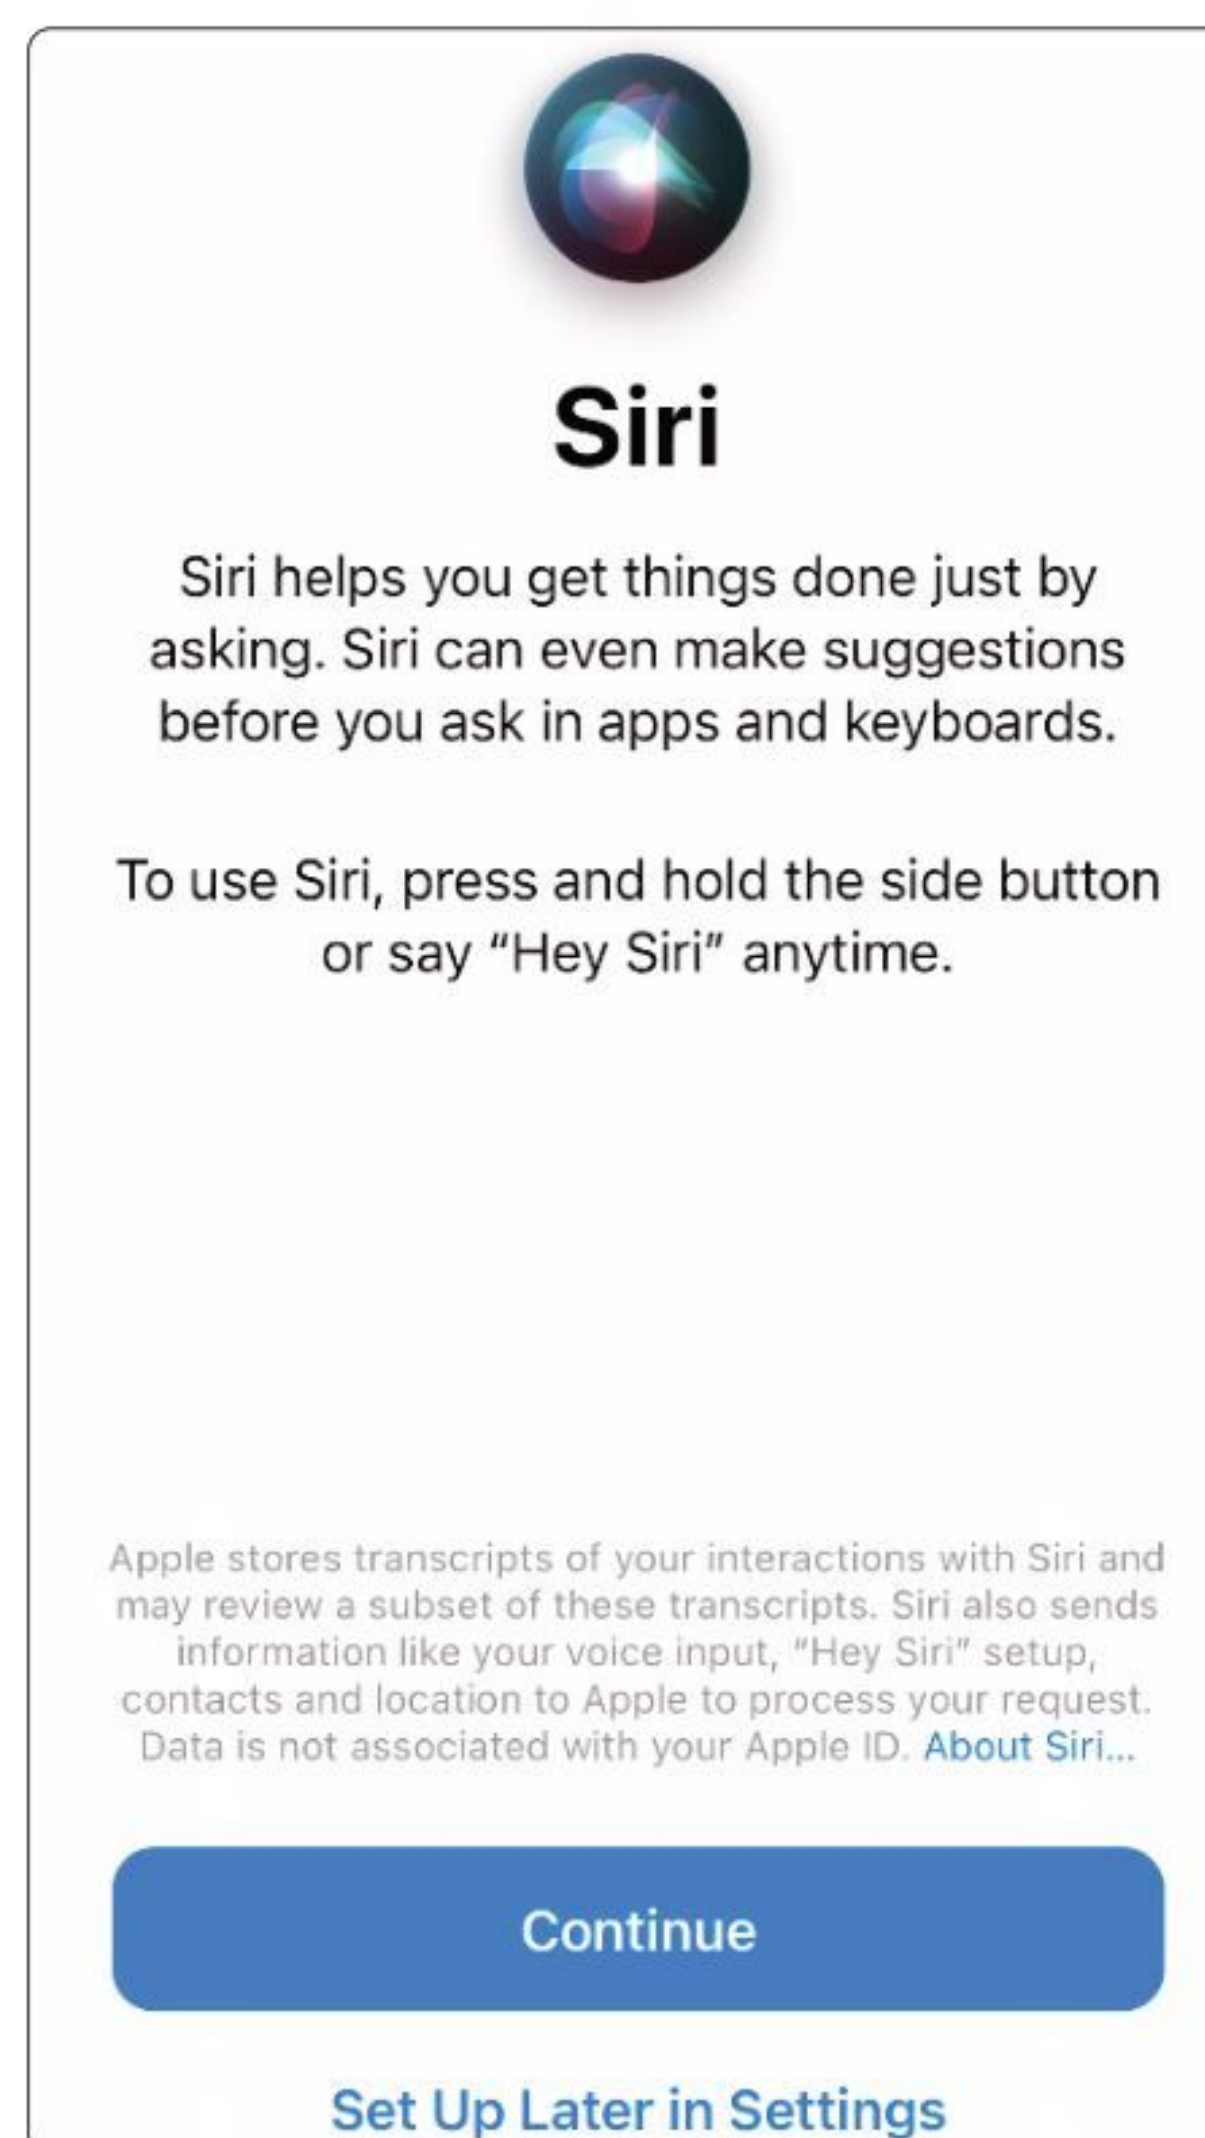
Siri

Siri helps you get things done just by asking. Siri can even make suggestions before you ask in apps and keyboards.

To use Siri, press and hold the side button or say "Hey Siri" anytime.

Apple stores transcripts of your interactions with Siri and may review a subset of these transcripts. Siri also sends information like your voice input, "Hey Siri" setup, contacts and location to Apple to process your request. Data is not associated with your Apple ID. About Siri...

Continue

Set Up Later in Settings